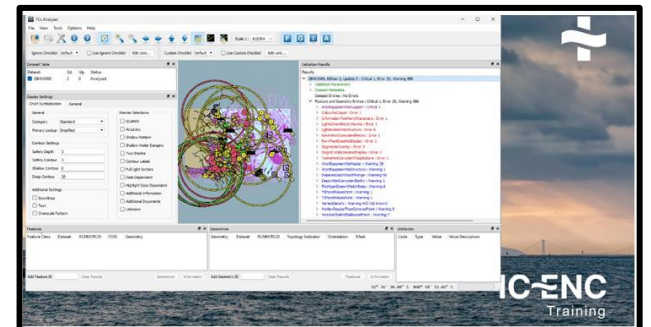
7Cs Analyzer

File View Tools Options Help

Scale 1 : 8009

Ignore Checklist Default Use Ignore Checklist Edit List... Custom Checklist Default Use Custom Checklist Edit List...

Dataset Table

Dataset Ed Up Status

GB4X0000 2 0 Analyzed

Display Settings

Chart Symbolisation General

General

Category Standard

Primary Lookup Simplified

Contour Settings

Safety Depth 5

Safety Contour 5

Shallow Contour 0

Deep Contour 30

Additional Settings

Boundaries

Text

Overscale Pattern

Marine Selections

SCAMIN

Accuracy

Shallow Pattern

Shallow Water Dangers

Two Shades

Contour Labels

Full Light Sectors

Highlight Date Dependent

Data Dependent

Additional Information

Additional Documents

Unknown

Validation Results

Results

GB4X0000, Edition 2, Update 0 : Critical 1, Error 20, Warning 884

Features

Feature Class Dataset RCNM/RCID FOID Geometry

Add Feature ID Clear Results

Geometries Information

Geometry Dataset RCNM/RCID Topology Indicator Orientation Mask

Add Geometry ID Clear Results

Features Information

Attributes

Code Type Value Value Description

IC-ENC

Training